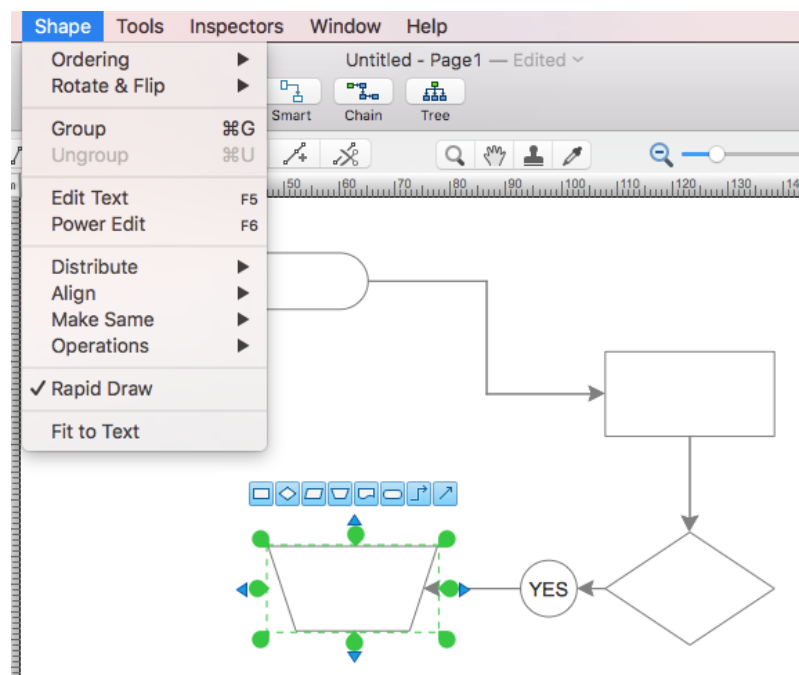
Shape Tools Inspectors Window Help

Ordering ▶
Rotate & Flip ▶

Group ⌘G
Ungroup ⌘U

Edit Text F5
Power Edit F6

Distribute ▶
Align ▶
Make Same ▶
Operations ▶

✓ Rapid Draw

Fit to Text

Untitled - Page1 — Edited

Smart Chain Tree

50 60 70 80 90 100 110 120 130 14

YES